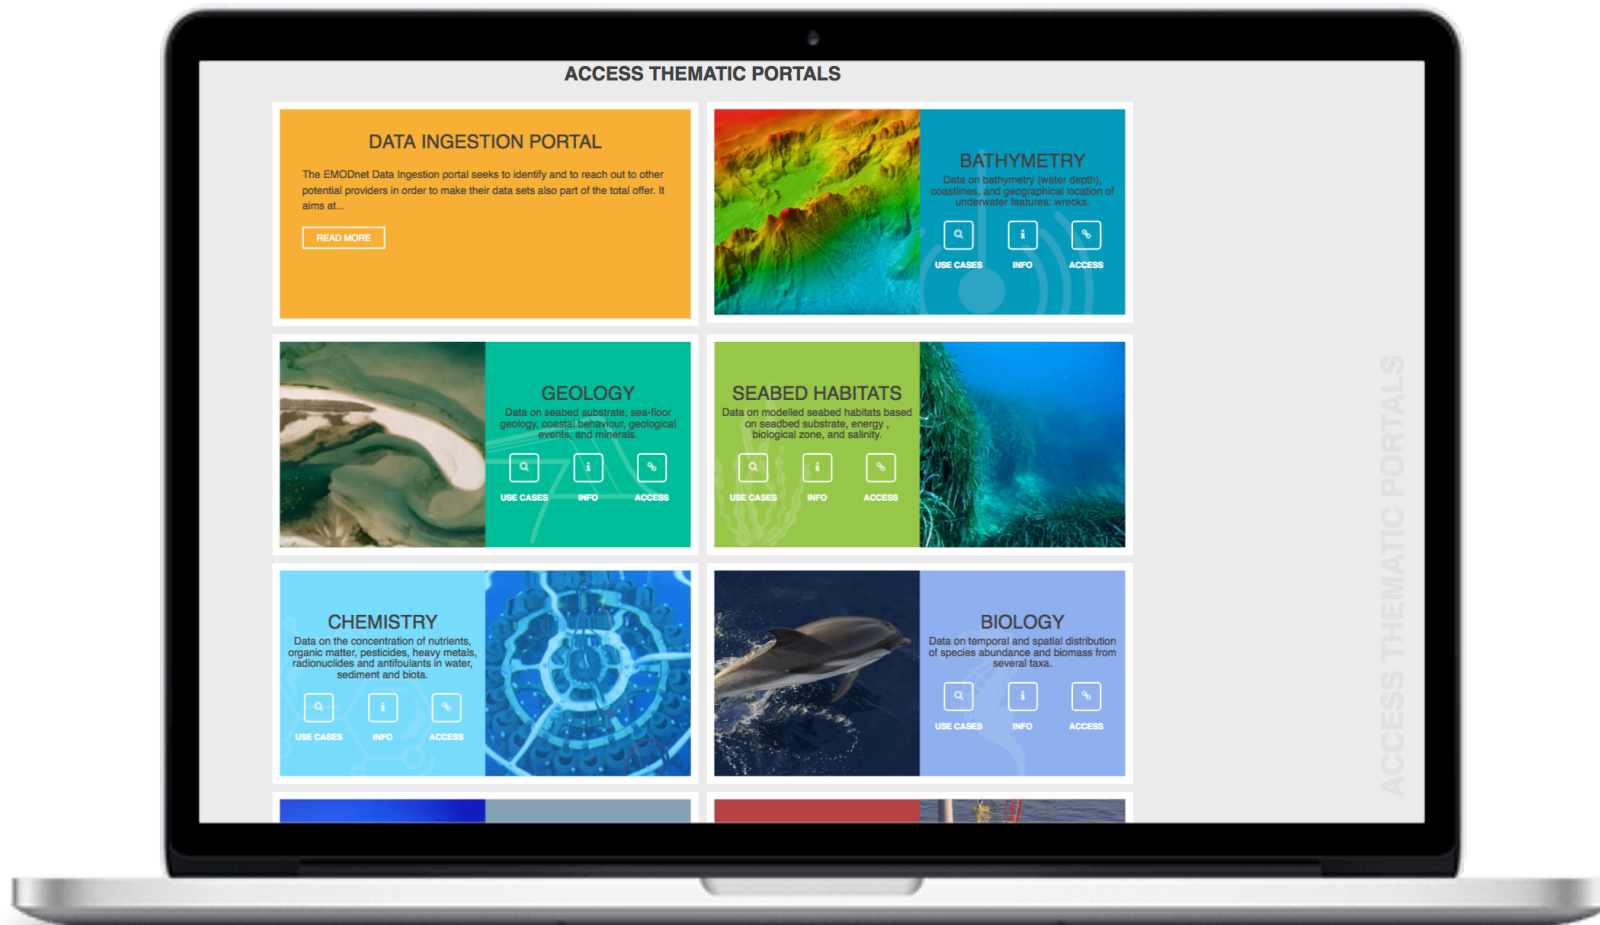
ACCESS THEMATIC PORTALS

DATA INGESTION PORTAL

The EMODnet Data Ingestion portal seeks to identify and to reach out to other potential providers in order to make their data sets also part of the total offer. It aims at...

READ MORE

BATHYMETRY

Data on bathymetry (water depth), coastlines, and geographical location of underwater features: wrecks.

USE CASES INFO ACCESS

GEOLOGY

Data on seabed substrate, sea-floor geology, coastal behaviour, geological events, and minerals.

USE CASES INFO ACCESS

SEABED HABITATS

Data on modelled seabed habitats based on seadbed substrate, energy , biological zone, and salinity.

USE CASES INFO ACCESS

CHEMISTRY

Data on the concentration of nutrients, organic matter, pesticides, heavy metals, radionuclides and antifoulants in water, sediment and biota.

USE CASES INFO ACCESS

BIOLOGY

Data on temporal and spatial distribution of species abundance and biomass from several taxa.

USE CASES INFO ACCESS

ACCESS THEMATIC PORTALS